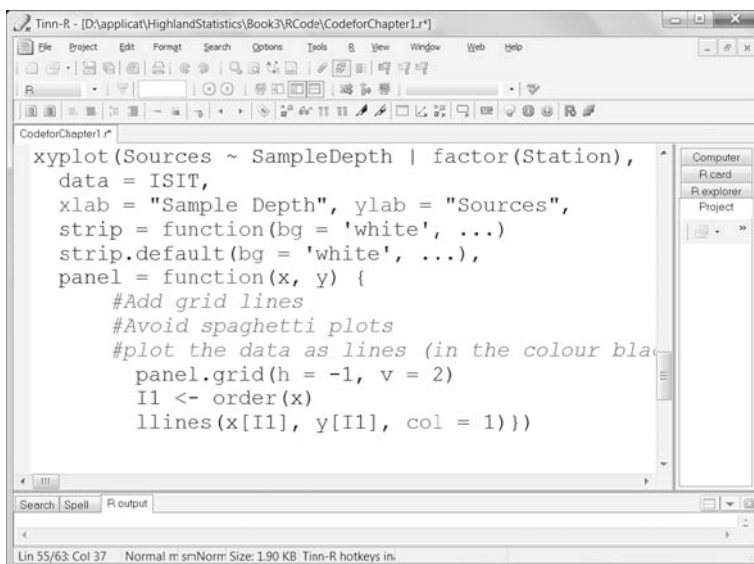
Tinn-R - [D:\applicat\HighlandStatistics\Book3\RCode\CodeforChapter1.r*]

File Project Edit Format Search Options Tools R View Window Web Help

R

CodeforChapter1.r*

xyplot(Sources ~ SampleDepth | factor(Station),
  data = ISIT,
  xlab = "Sample Depth", ylab = "Sources",
  strip = function(bg = 'white', ...)
  strip.default(bg = 'white', ...),
  panel = function(x, y) {
      #Add grid lines
      #Avoid spaghetti plots
      #plot the data as lines (in the colour bla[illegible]
        panel.grid(h = -1, v = 2)
        I1 <- order(x)
        llines(x[I1], y[I1], col = 1)})

Computer
R card
R explorer
Project

Search Spell R output

Lin 55/63: Col 37 Normal m smNorm Size: 1.90 KB Tinn-R hotkeys in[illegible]